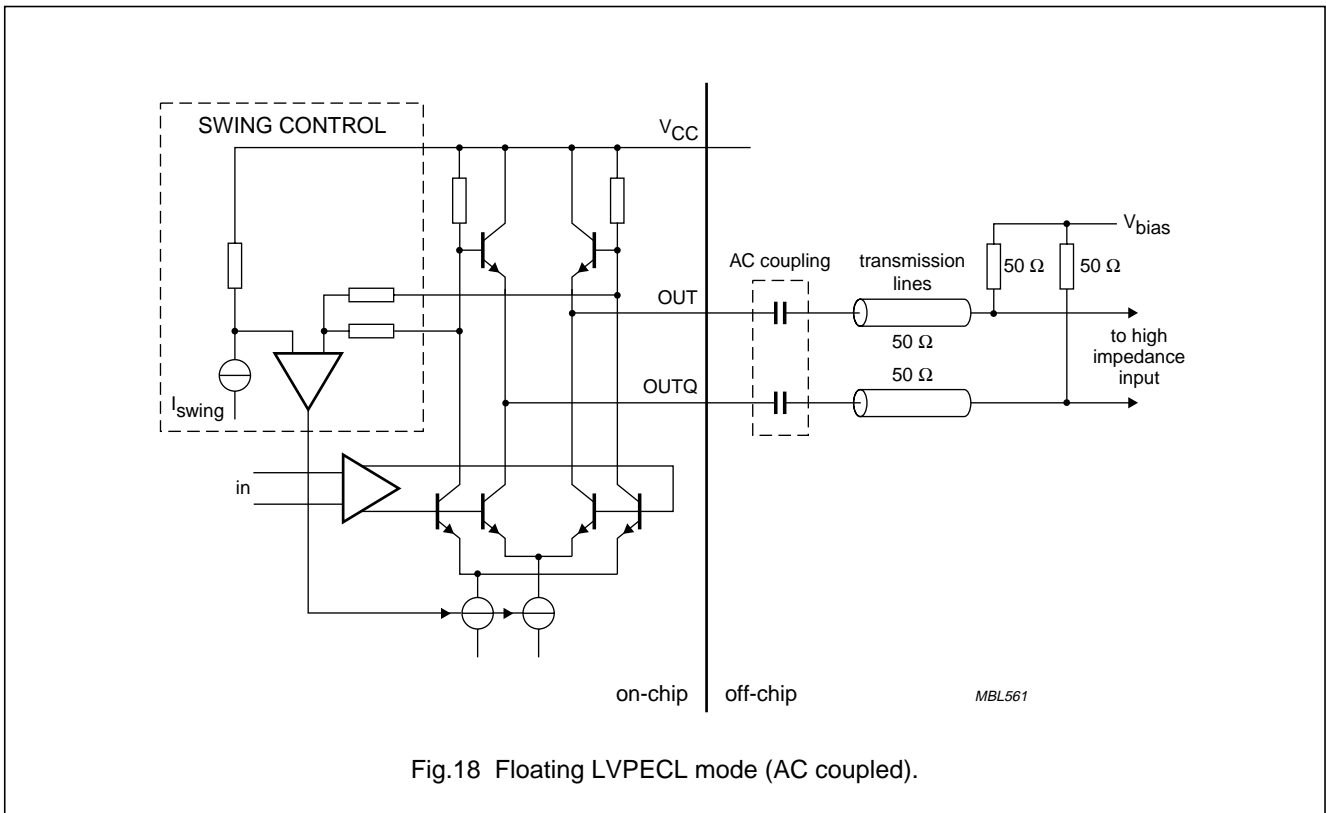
SWING CONTROL

$V_{CC}$

$V_{bias}$

AC coupling

transmission lines

$50\ \Omega$

$50\ \Omega$

OUT

$50\ \Omega$

to high impedance input

OUTQ

$50\ \Omega$

$I_{swing}$

in

on-chip

off-chip

MBL561

Fig.18 Floating LVPECL mode (AC coupled).